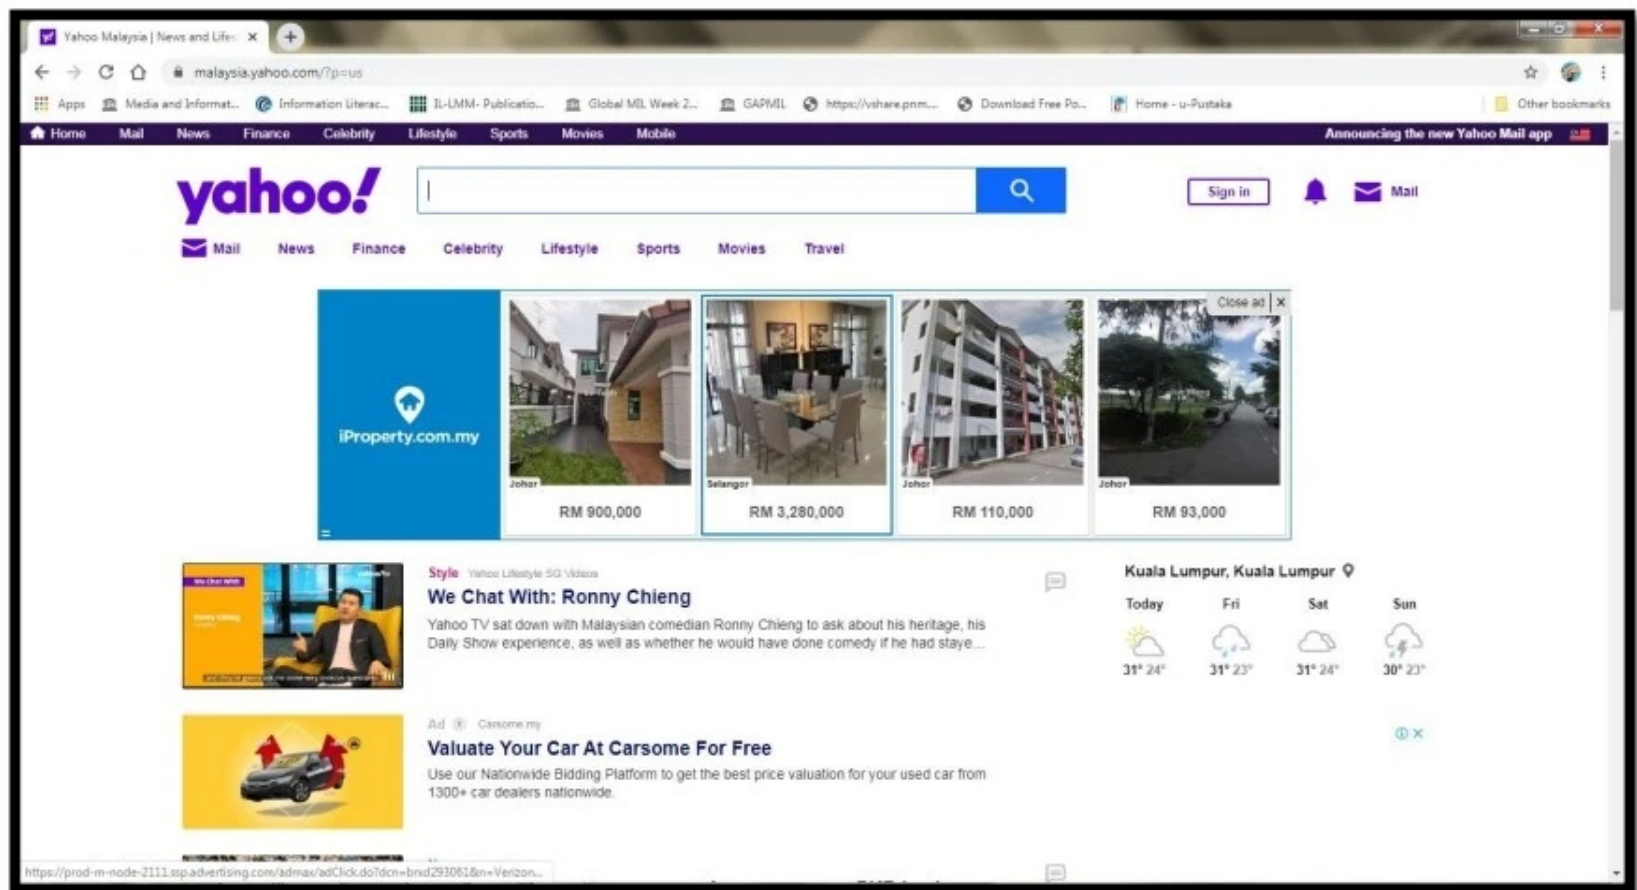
Yahoo Malaysia | News and Life ×

malaysia.yahoo.com/?p=us

Apps Media and Informat... Information Literac... IL-LMM- Publicatio... Global MIL Week 2... GAPMIL https://vshare.pnm... Download Free Po... Home - u-Pustaka Other bookmarks

Home Mail News Finance Celebrity Lifestyle Sports Movies Mobile Announcing the new Yahoo Mail app

yahoo!

Sign in Mail

Mail News Finance Celebrity Lifestyle Sports Movies Travel

Close ad ×

iProperty.com.my

Johor RM 900,000
Selangor RM 3,280,000
Johor RM 110,000
Johor RM 93,000

Style Yahoo Lifestyle SG Videos
We Chat With: Ronny Chieng
Yahoo TV sat down with Malaysian comedian Ronny Chieng to ask about his heritage, his Daily Show experience, as well as whether he would have done comedy if he had staye...

Kuala Lumpur, Kuala Lumpur

| Today | Fri | Sat | Sun |
|---|---|---|---|
| 31° 24° | 31° 23° | 31° 24° | 30° 23° |

Ad Carsome.my
Valuate Your Car At Carsome For Free
Use our Nationwide Bidding Platform to get the best price valuation for your used car from 1300+ car dealers nationwide.

https://prod-m-node-2111.ssp.advertising.com/admax/adClick.do?dcn=brxd293061&n=Verizon...